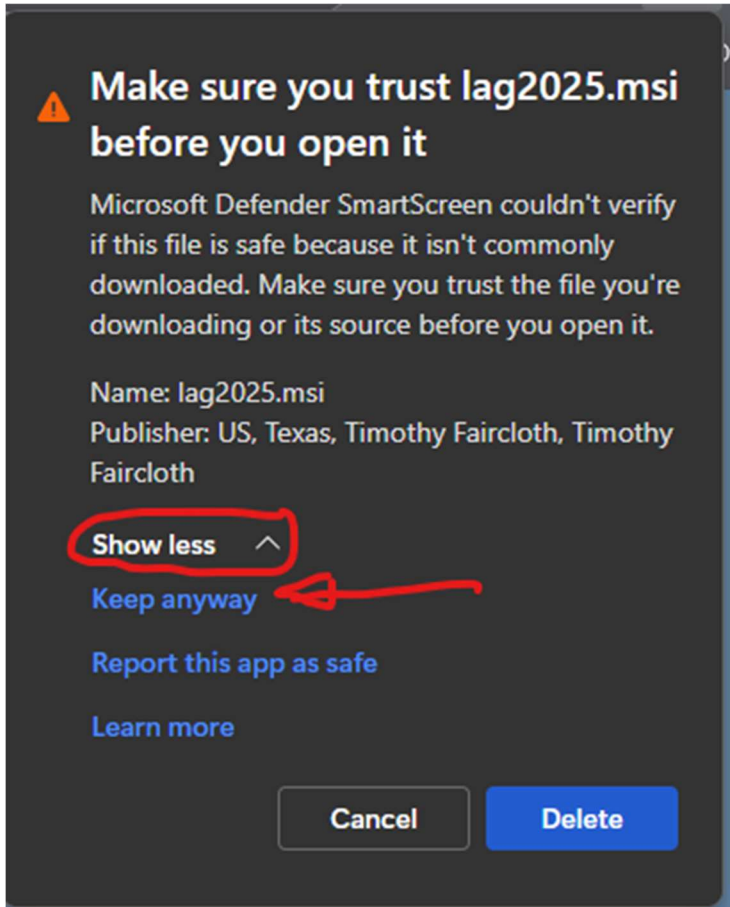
Make sure you trust lag2025.msi before you open it

Microsoft Defender SmartScreen couldn't verify if this file is safe because it isn't commonly downloaded. Make sure you trust the file you're downloading or its source before you open it.

Name: lag2025.msi
Publisher: US, Texas, Timothy Faircloth, Timothy Faircloth

Show less

Keep anyway

Report this app as safe

Learn more

Cancel

Delete